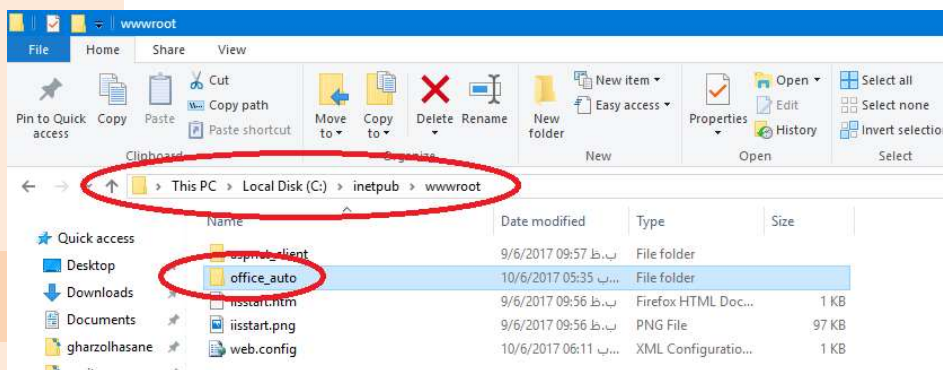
wwwroot

File Home Share View

Pin to Quick access Copy Paste Cut Copy path Paste shortcut
Clipboard

Move to Copy to Delete Rename
Organize

New folder New item Easy access
New

Properties Open Edit History
Open

Select all Select none Invert selection
Select

This PC > Local Disk (C:) > inetpub > wwwroot

Quick access
Desktop
Downloads
Documents
gharzolhasane

| Name | Date modified | Type | Size |
|---|---|---|---|
| aspnet_client | 9/6/2017 09:57 ب.ظ | File folder | |
| office_auto | 10/6/2017 05:35 ب... | File folder | |
| iisstart.htm | 9/6/2017 09:56 ب.ظ | Firefox HTML Doc... | 1 KB |
| iisstart.png | 9/6/2017 09:56 ب.ظ | PNG File | 97 KB |
| web.config | 10/6/2017 06:11 ب... | XML Configuratio... | 1 KB |